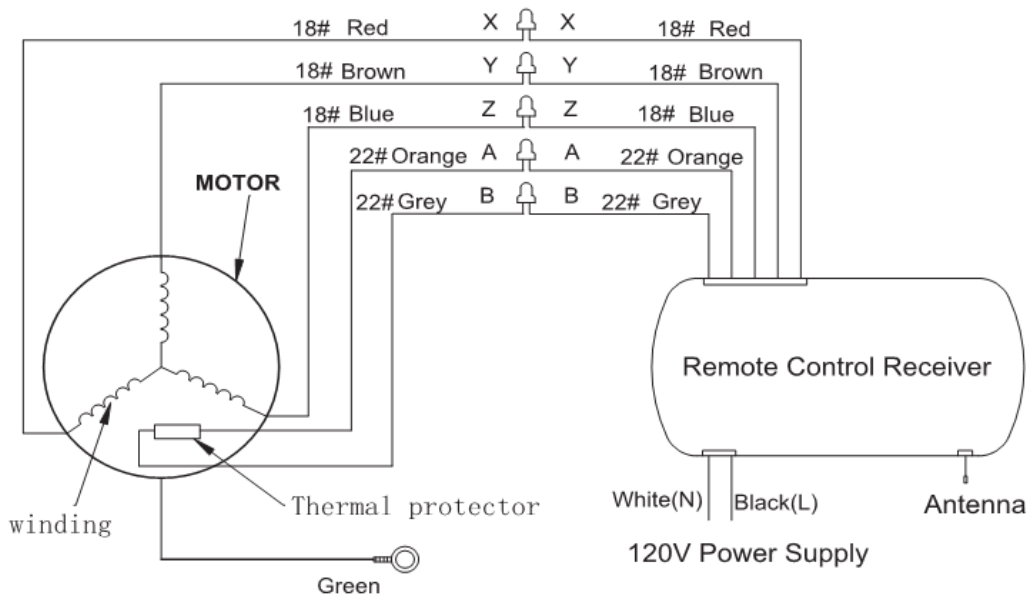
18# Red
X X
18# Red
18# Brown
Y Y
18# Brown
18# Blue
Z Z
18# Blue
22# Orange
A A
22# Orange
MOTOR
22# Grey
B B
22# Grey
Remote Control Receiver
Thermal protector
winding
White(N)
Black(L)
Antenna
120V Power Supply
Green